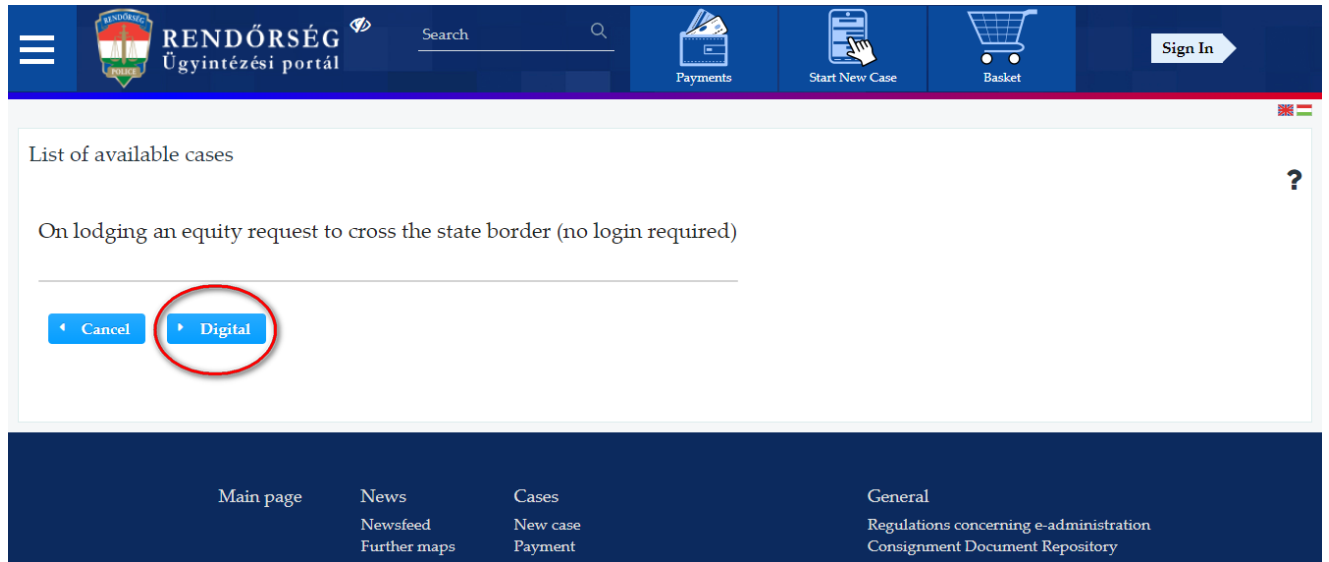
RENDŐRSÉG
POLICE
RENDŐRSÉG
Ügyintézési portál

Search

Payments

Start New Case

Basket

Sign In

List of available cases

?

On lodging an equity request to cross the state border (no login required)

Cancel

Digital

Main page

News
Newsfeed
Further maps

Cases
New case
Payment

General
Regulations concerning e-administration
Consignment Document Repository